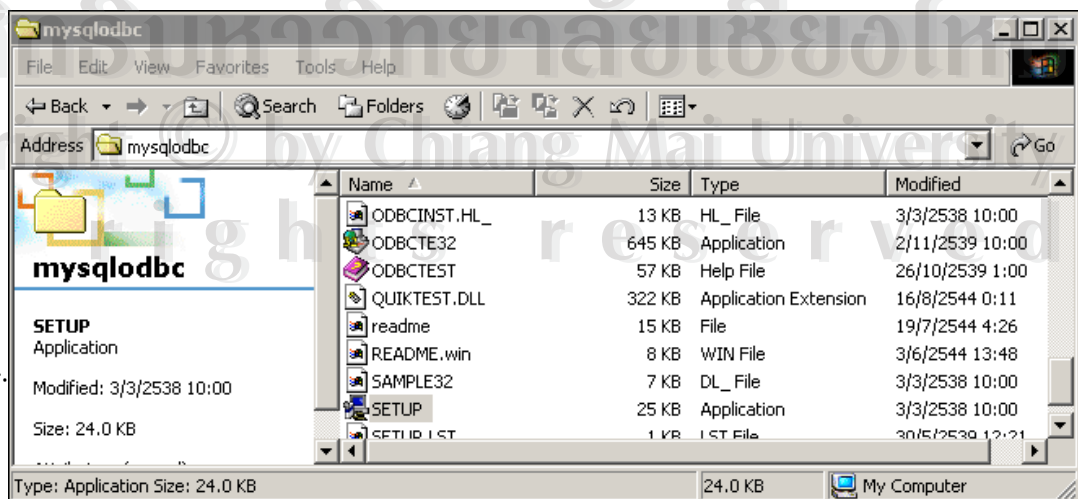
ลิขสิทธิ์มหาวิทยาลัยเชียงใหม่
Copyright © by Chiang Mai University
All rights reserved

mysqlodbc

File Edit View Favorites Tools Help

Back Search Folders

Address mysqlodbc Go

mysqlodbc

SETUP
Application

Modified: 3/3/2538 10:00

Size: 24.0 KB

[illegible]

| Name | Size | Type | Modified |
|---|---|---|---|
| ODBCINST.HL_ | 13 KB | HL_ File | 3/3/2538 10:00 |
| ODBCTE32 | 645 KB | Application | 2/11/2539 10:00 |
| ODBCTEST | 57 KB | Help File | 26/10/2539 1:00 |
| QUIKTEST.DLL | 322 KB | Application Extension | 16/8/2544 0:11 |
| readme | 15 KB | File | 19/7/2544 4:26 |
| README.win | 8 KB | WIN File | 3/6/2544 13:48 |
| SAMPLE32 | 7 KB | DL_ File | 3/3/2538 10:00 |
| SETUP | 25 KB | Application | 3/3/2538 10:00 |
| SETUP.LST | 1 KB | LST File | 30/5/2539 12:21 |

Type: Application Size: 24.0 KB 24.0 KB My Computer